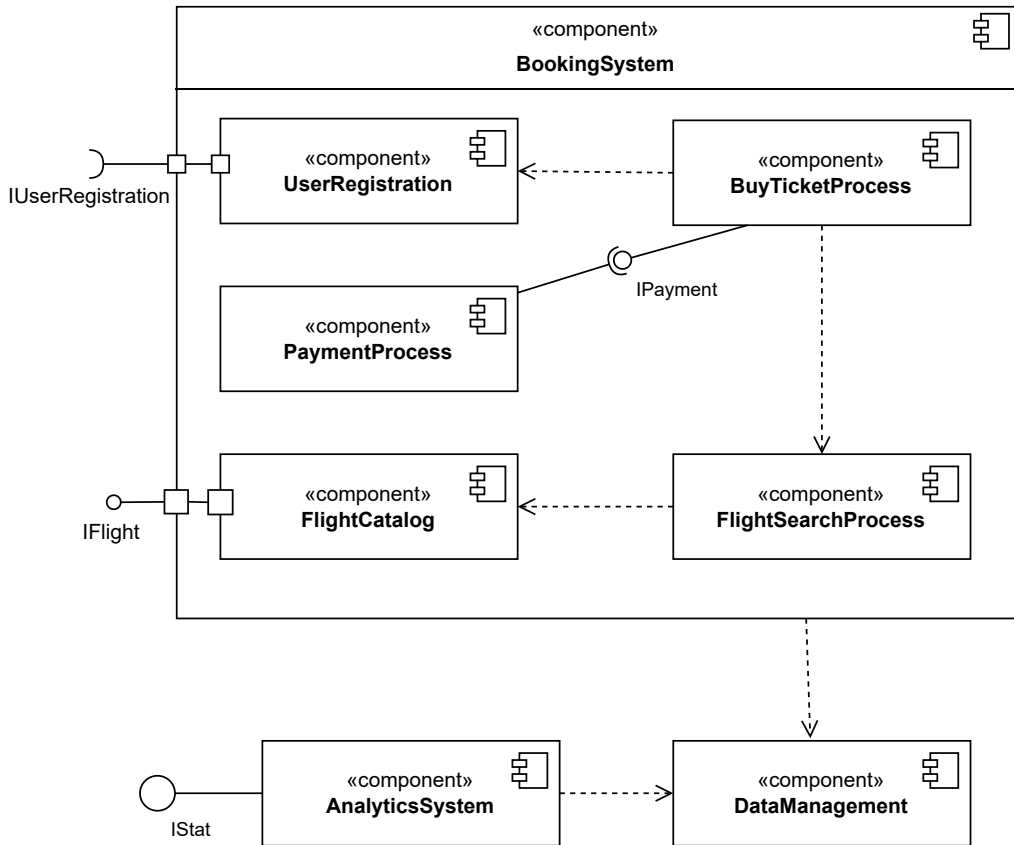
«component»
BookingSystem

IUserRegistration

«component»
UserRegistration

«component»
BuyTicketProcess

IPayment

«component»
PaymentProcess

IFlight

«component»
FlightCatalog

«component»
FlightSearchProcess

IStat

«component»
AnalyticsSystem

«component»
DataManagement